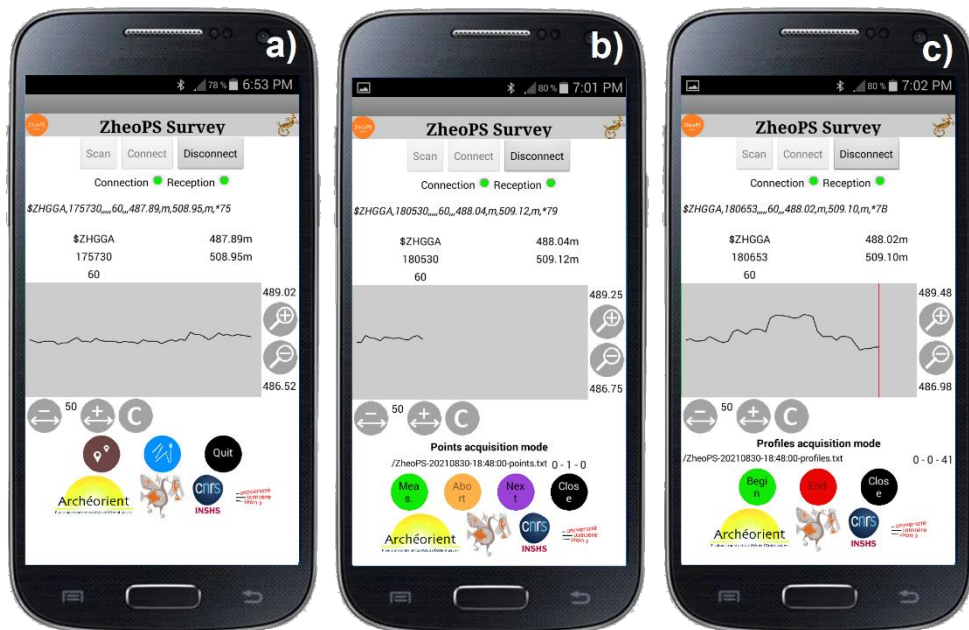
a)

78 % 6:53 PM

ZheoPS Survey

Scan Connect Disconnect

Connection Reception

$ZHGGA,175730,,,,,60,,,487.89,m,508.95,m,*75

$ZHGGA 487.89m
175730 508.95m
60

489.02

486.52

50

C

Quit

Archéorient

cnrs

INSHS

b)

80 % 7:01 PM

ZheoPS Survey

Scan Connect Disconnect

Connection Reception

$ZHGGA,180530,,,,,60,,,488.04,m,509.12,m,*79

$ZHGGA 488.04m
180530 509.12m
60

489.25

486.75

50

C

Points acquisition mode

/ZheoPS-20210830-18:48:00-points.txt 0 - 1 - 0

Meas. Abort Next Close

Archéorient

cnrs

INSHS

c)

80 % 7:02 PM

ZheoPS Survey

Scan Connect Disconnect

Connection Reception

$ZHGGA,180653,,,,,60,,,488.02,m,509.10,m,*7B

$ZHGGA 488.02m
180653 509.10m
60

489.48

486.98

50

C

Profiles acquisition mode

/ZheoPS-20210830-18:48:00-profiles.txt 0 - 0 - 41

Begin End Close

Archéorient

cnrs

INSHS